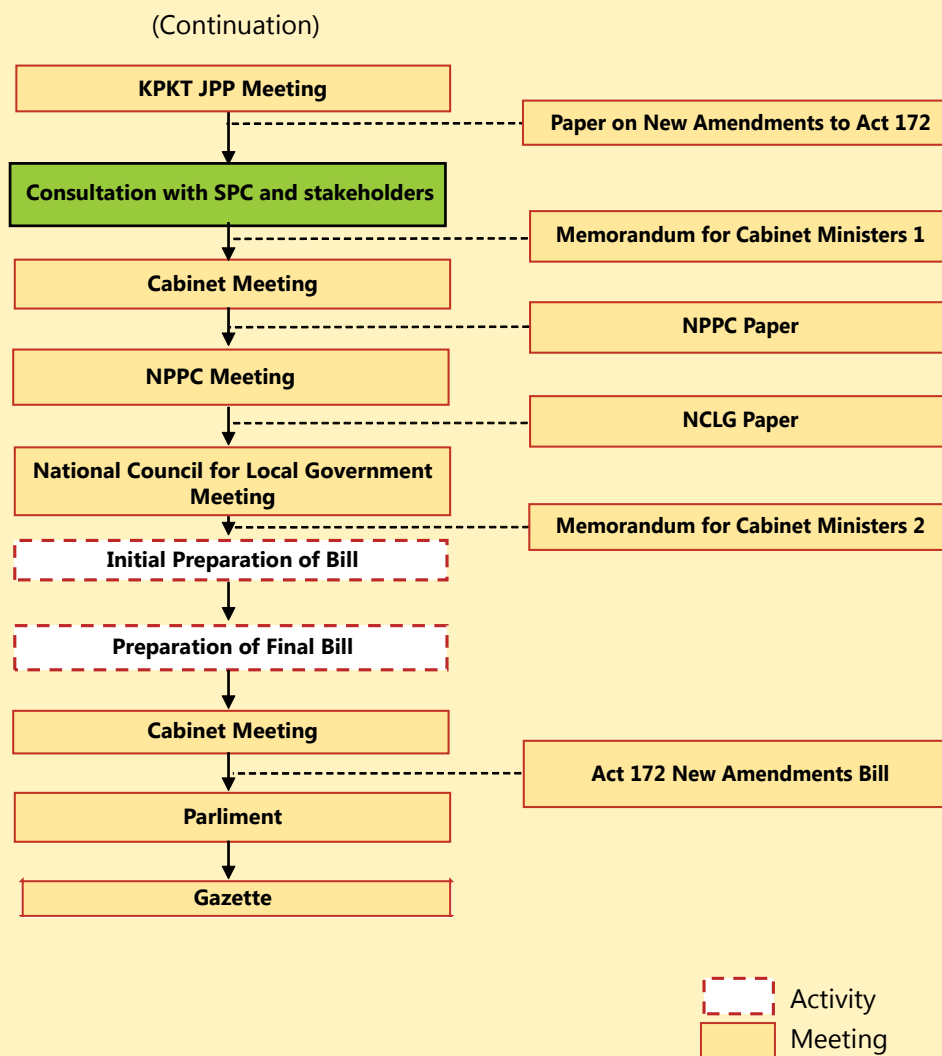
(Continuation)

KPKT JPP Meeting

Paper on New Amendments to Act 172

Consultation with SPC and stakeholders

Memorandum for Cabinet Ministers 1

Cabinet Meeting

NPPC Paper

NPPC Meeting

NCLG Paper

National Council for Local Government Meeting

Memorandum for Cabinet Ministers 2

Initial Preparation of Bill

Preparation of Final Bill

Cabinet Meeting

Act 172 New Amendments Bill

Parliment

Gazette

Activity

Meeting